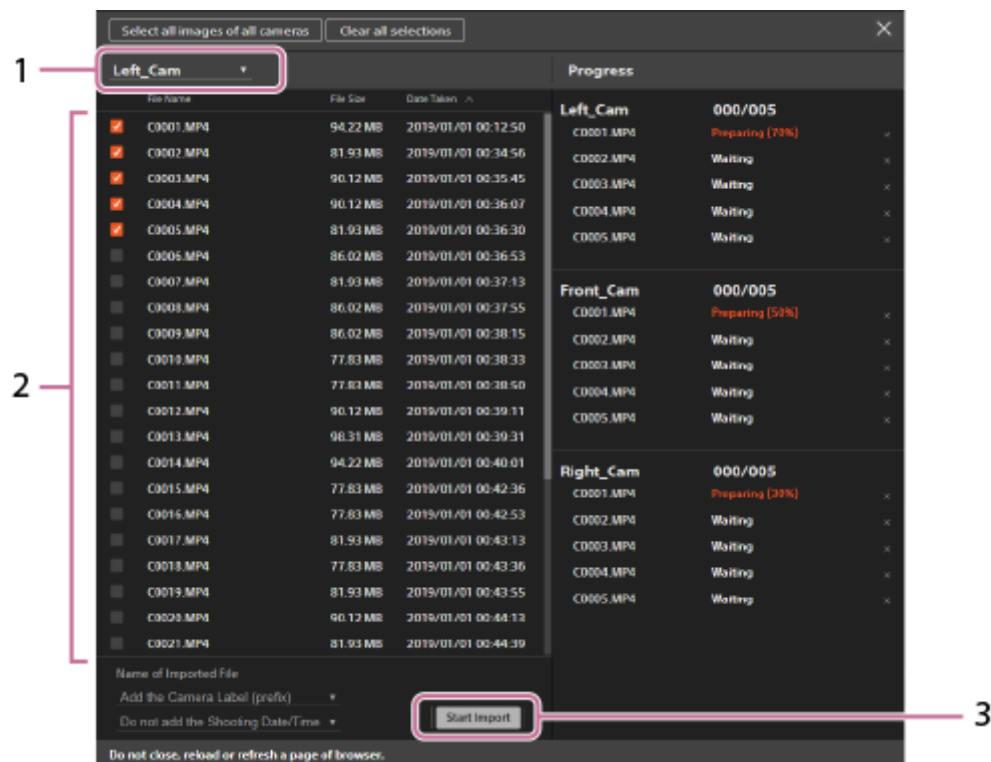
Select all images of all cameras | Clear all selections | ×

1 Left_Cam ▾

Progress

| | File Name | File Size | Date Taken ^ |
|---|---|---|---|
| ☑ | C0001.MP4 | 94.22 MB | 2019/01/01 00:12:50 |
| ☑ | C0002.MP4 | 81.93 MB | 2019/01/01 00:34:56 |
| ☑ | C0003.MP4 | 90.12 MB | 2019/01/01 00:35:45 |
| ☑ | C0004.MP4 | 90.12 MB | 2019/01/01 00:36:07 |
| ☑ | C0005.MP4 | 81.93 MB | 2019/01/01 00:36:30 |
| | C0006.MP4 | 86.02 MB | 2019/01/01 00:36:53 |
| | C0007.MP4 | 81.93 MB | 2019/01/01 00:37:13 |
| | C0008.MP4 | 86.02 MB | 2019/01/01 00:37:55 |
| | C0009.MP4 | 86.02 MB | 2019/01/01 00:38:15 |
| | C0010.MP4 | 77.83 MB | 2019/01/01 00:38:33 |
| | C0011.MP4 | 77.83 MB | 2019/01/01 00:38:50 |
| | C0012.MP4 | 90.12 MB | 2019/01/01 00:39:11 |
| | C0013.MP4 | 98.31 MB | 2019/01/01 00:39:31 |
| | C0014.MP4 | 94.22 MB | 2019/01/01 00:40:01 |
| | C0015.MP4 | 77.83 MB | 2019/01/01 00:42:36 |
| | C0016.MP4 | 77.83 MB | 2019/01/01 00:42:53 |
| | C0017.MP4 | 81.93 MB | 2019/01/01 00:43:13 |
| | C0018.MP4 | 77.83 MB | 2019/01/01 00:43:36 |
| | C0019.MP4 | 81.93 MB | 2019/01/01 00:43:55 |
| | C0020.MP4 | 90.12 MB | 2019/01/01 00:44:13 |
| | C0021.MP4 | 81.93 MB | 2019/01/01 00:44:39 |

2

Name of Imported File
Add the Camera Label (prefix) ▾
Do not add the Shooting Date/Time ▾

Start Import 3

Left_Cam 000/005
C0001.MP4 Preparing (70%) ×
C0002.MP4 Waiting ×
C0003.MP4 Waiting ×
C0004.MP4 Waiting ×
C0005.MP4 Waiting ×

Front_Cam 000/005
C0001.MP4 Preparing (50%) ×
C0002.MP4 Waiting ×
C0003.MP4 Waiting ×
C0004.MP4 Waiting ×
C0005.MP4 Waiting ×

Right_Cam 000/005
C0001.MP4 Preparing (30%) ×
C0002.MP4 Waiting ×
C0003.MP4 Waiting ×
C0004.MP4 Waiting ×
C0005.MP4 Waiting ×

Do not close, reload or refresh a page of browser.